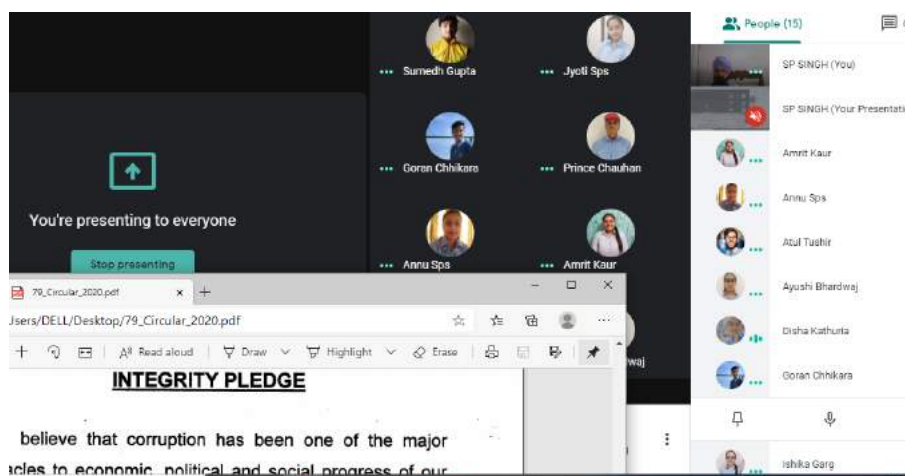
Sumedh Gupta
Jyoti Sps
Goran Chhikara
Prince Chauhan
Annu Sps
Amrit Kaur
waj

You're presenting to everyone

Stop presenting

People (15)

SP SINGH (You)
SP SINGH (Your Presentati
Amrit Kaur
Annu Sps
Atul Tushir
Ayushi Bhardwaj
Disha Kathuria
Goran Chhikara
Ishika Garg

79_Circular_2020.pdf ×
Jsers/DELL/Desktop/79_Circular_2020.pdf
Read aloud | Draw | Highlight | Erase

INTEGRITY PLEDGE

believe that corruption has been one of the major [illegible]cles to economic, political and social progress of our